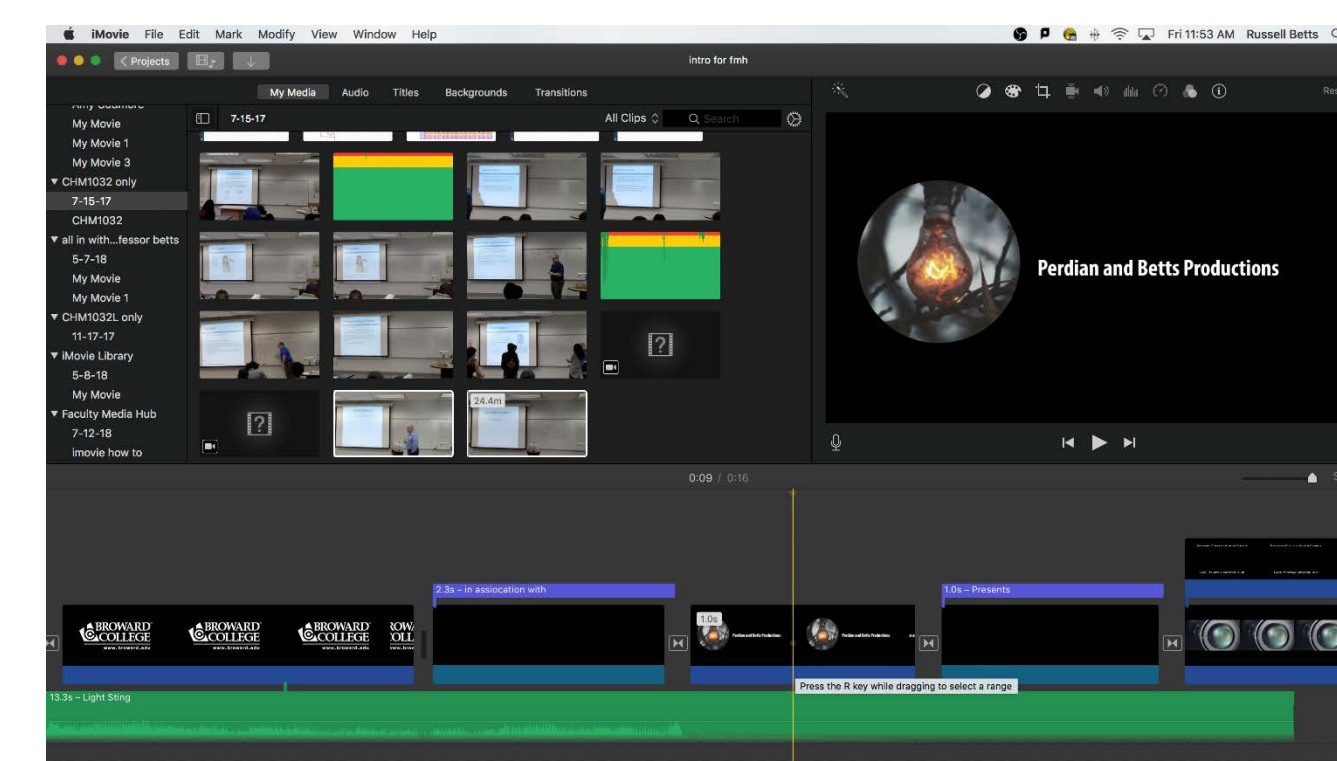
iMovie File Edit Mark Modify View Window Help

Fri 11:53 AM Russell Betts

< Projects

intro for fmh

My Media Audio Titles Backgrounds Transitions

My Movie
My Movie 1
My Movie 3
▼ CHM1032 only
7-15-17
CHM1032
▼ all in with...fessor betts
5-7-18
My Movie
My Movie 1
▼ CHM1032L only
11-17-17
▼ iMovie Library
5-8-18
My Movie
▼ Faculty Media Hub
7-12-18
imovie how to

7-15-17

All Clips

Search

24.4m

Perdian and Betts Productions

0:09 / 0:16

2.3s – in assiocation with

1.0s – Presents

1.0s

BROWARD COLLEGE www.broward.edu

BROWARD COLLEGE www.broward.edu

BROWARD COLLEGE www.broward.edu

Perdian and Betts Productions

Perdian and Betts Productions

Press the R key while dragging to select a range

13.3s – Light Sting